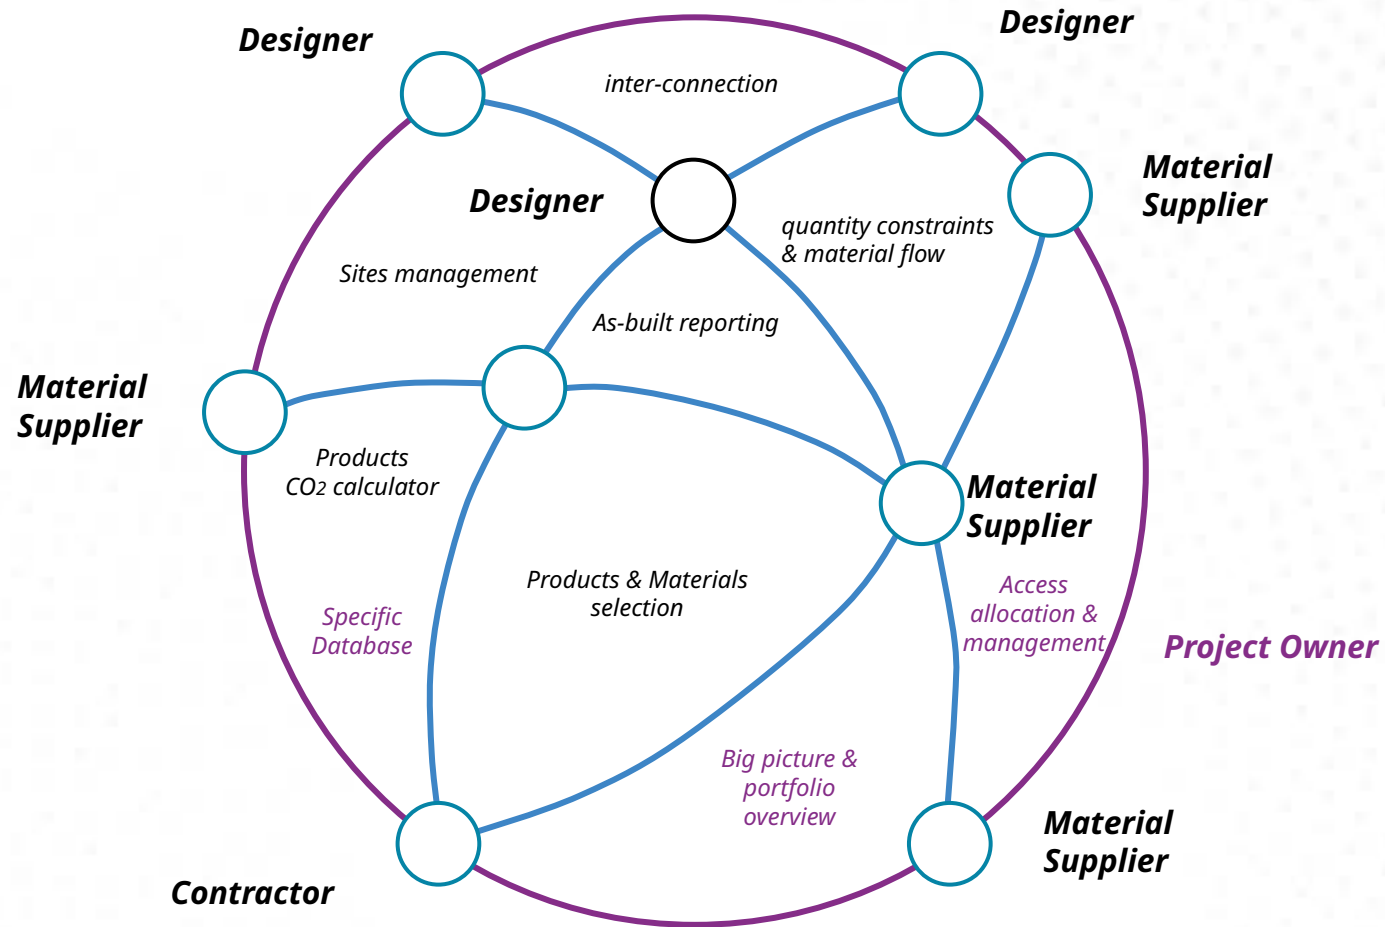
Designer

Designer

inter-connection

Designer

Material Supplier

quantity constraints & material flow

Sites management

As-built reporting

Material Supplier

Products $CO_2$ calculator

Material Supplier

Products & Materials selection

Specific Database

Access allocation & management

Project Owner

Big picture & portfolio overview

Material Supplier

Contractor